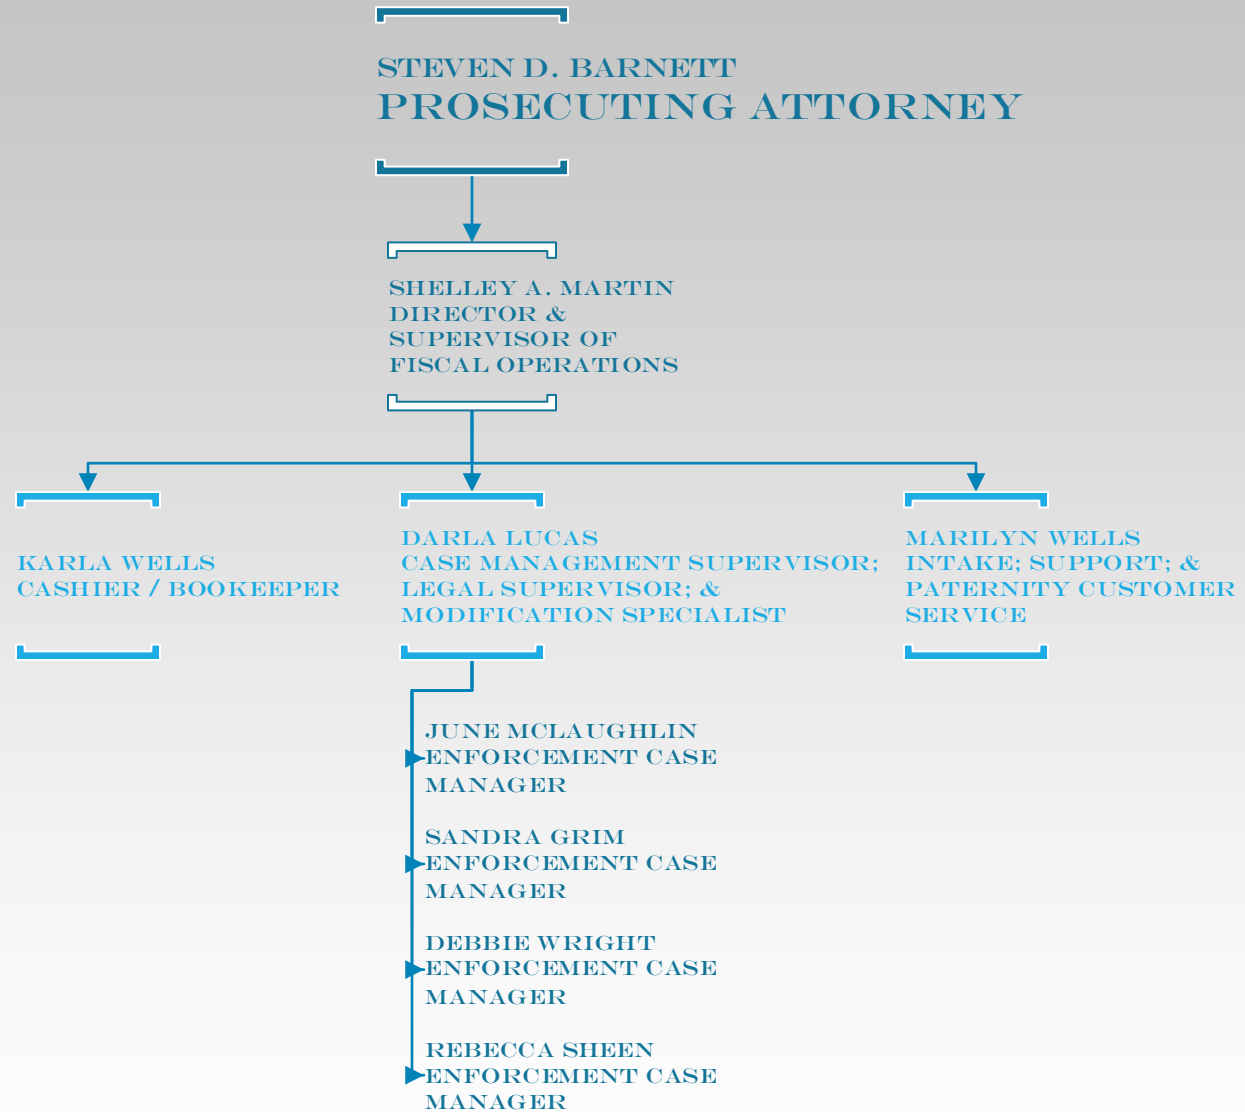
STEVEN D. BARNETT
PROSECUTING ATTORNEY

SHELLEY A. MARTIN
DIRECTOR &
SUPERVISOR OF
FISCAL OPERATIONS

KARLA WELLS
CASHIER / BOOKEEPER

DARLA LUCAS
CASE MANAGEMENT SUPERVISOR;
LEGAL SUPERVISOR; &
MODIFICATION SPECIALIST

MARILYN WELLS
INTAKE; SUPPORT; &
PATERNITY CUSTOMER
SERVICE

JUNE MCLAUGHLIN
ENFORCEMENT CASE
MANAGER

SANDRA GRIM
ENFORCEMENT CASE
MANAGER

DEBBIE WRIGHT
ENFORCEMENT CASE
MANAGER

REBECCA SHEEN
ENFORCEMENT CASE
MANAGER